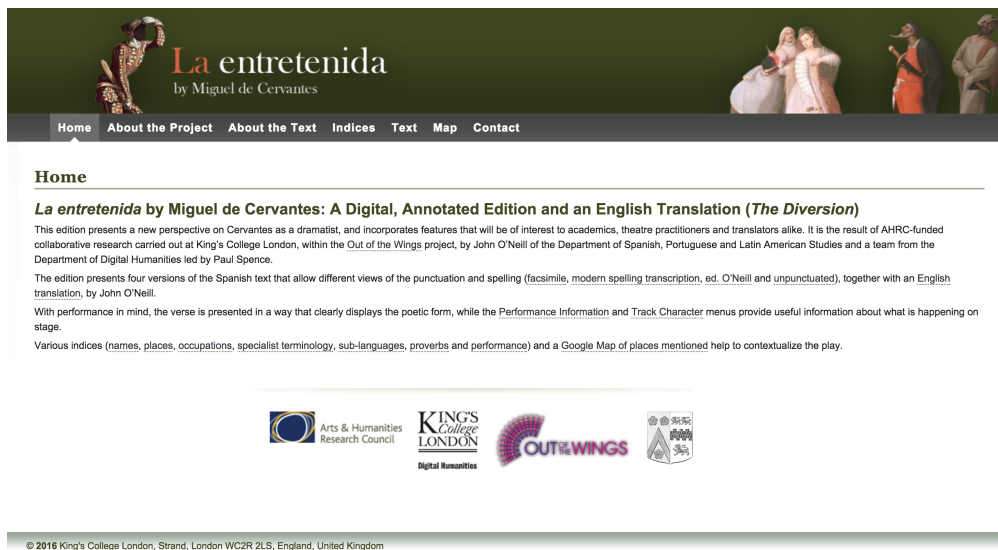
La entretenida
by Miguel de Cervantes

Home About the Project About the Text Indices Text Map Contact

Home

*La entretenida* by Miguel de Cervantes: A Digital, Annotated Edition and an English Translation (*The Diversion*)

This edition presents a new perspective on Cervantes as a dramatist, and incorporates features that will be of interest to academics, theatre practitioners and translators alike. It is the result of AHRC-funded collaborative research carried out at King's College London, within the Out of the Wings project, by John O'Neill of the Department of Spanish, Portuguese and Latin American Studies and a team from the Department of Digital Humanities led by Paul Spence.

The edition presents four versions of the Spanish text that allow different views of the punctuation and spelling (facsimile, modern spelling transcription, ed. O'Neill and unpunctuated), together with an English translation, by John O'Neill.

With performance in mind, the verse is presented in a way that clearly displays the poetic form, while the Performance Information and Track Character menus provide useful information about what is happening on stage.

Various indices (names, places, occupations, specialist terminology, sub-languages, proverbs and performance) and a Google Map of places mentioned help to contextualize the play.

Arts & Humanities Research Council

KING'S College LONDON
Digital Humanities

OUT OF THE WINGS

© 2016 King's College London, Strand, London WC2R 2LS, England, United Kingdom